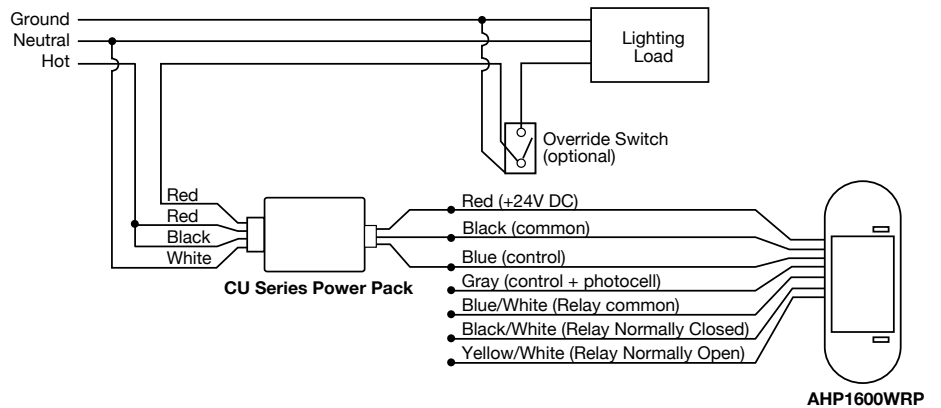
Ground
Neutral
Hot

Lighting Load

Override Switch (optional)

Red
Red
Black
White

CU Series Power Pack

Red (+24V DC)
Black (common)
Blue (control)
Gray (control + photocell)
Blue/White (Relay common)
Black/White (Relay Normally Closed)
Yellow/White (Relay Normally Open)

AHP1600WRP